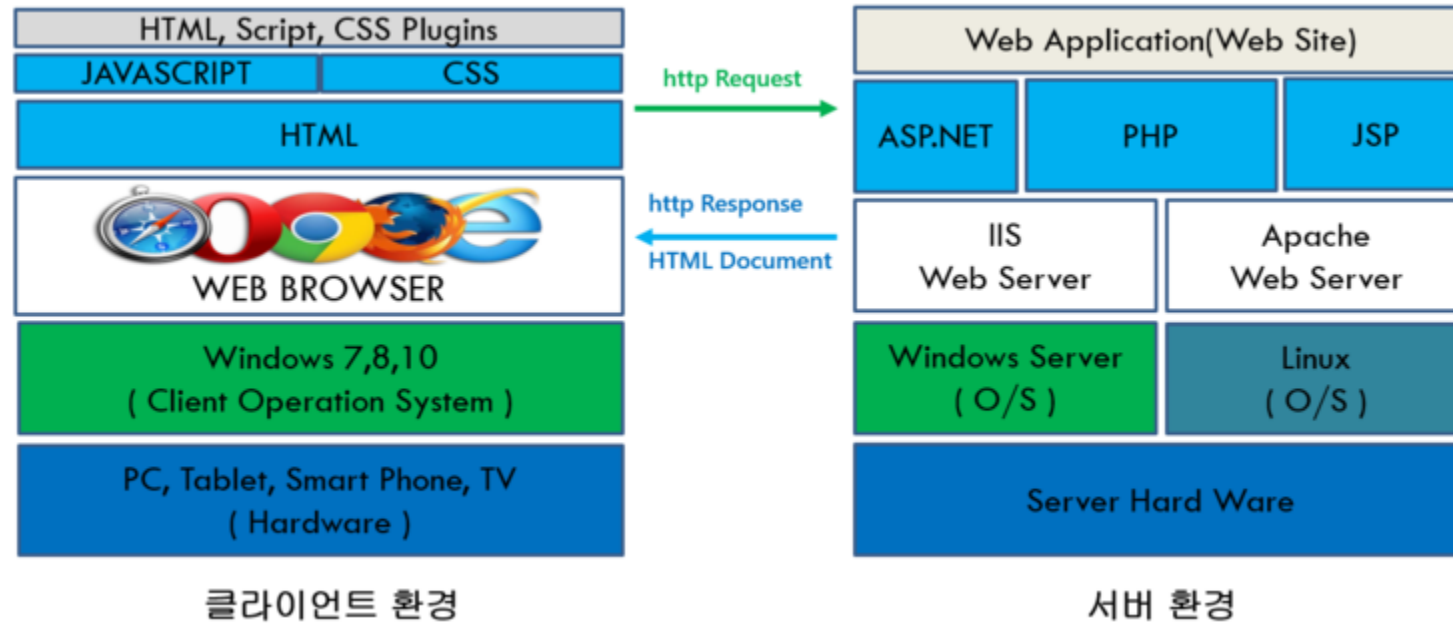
HTML, Script, CSS Plugins

JAVASCRIPT | CSS

HTML

WEB BROWSER

Windows 7,8,10
( Client Operation System )

PC, Tablet, Smart Phone, TV
( Hardware )

클라이언트 환경

http Request

http Response

HTML Document

Web Application(Web Site)

ASP.NET | PHP | JSP

IIS
Web Server

Apache
Web Server

Windows Server
( O/S )

Linux
( O/S )

Server Hard Ware

서버 환경